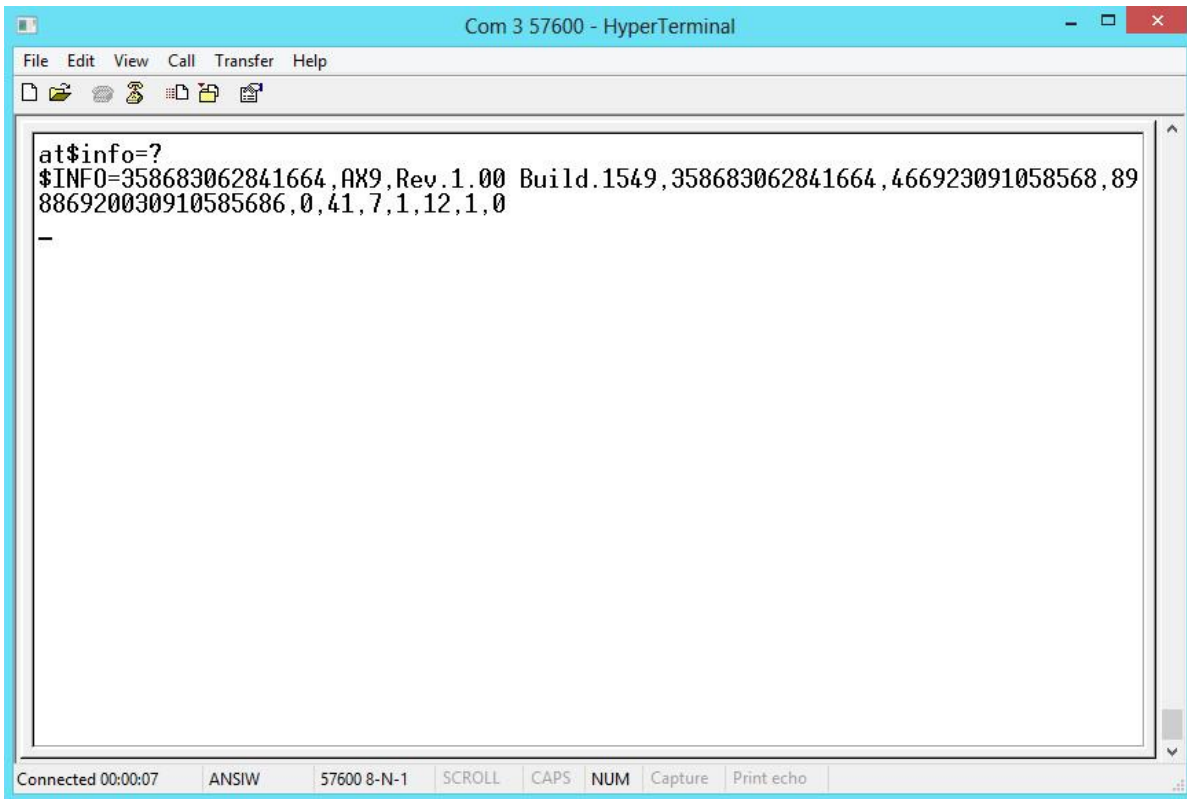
Com 3 57600 - HyperTerminal

File Edit View Call Transfer Help

at$info=?
$INFO=358683062841664,AX9,Rev.1.00 Build.1549,358683062841664,466923091058568,89886920030910585686,0,41,7,1,12,1,0
_

Connected 00:00:07 | ANSIW | 57600 8-N-1 | SCROLL | CAPS | NUM | Capture | Print echo